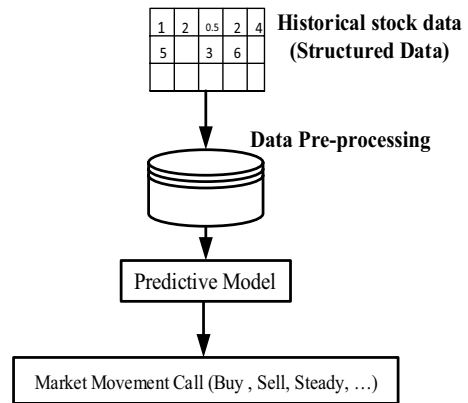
| 1 | 2 | 0.5 | 2 | 4 |
|---|---|---|---|---|
| 5 |  | 3 | 6 |  |
|  |  |  |  |  |

Historical stock data (Structured Data)

Data Pre-processing

Predictive Model

Market Movement Call (Buy , Sell, Steady, …)